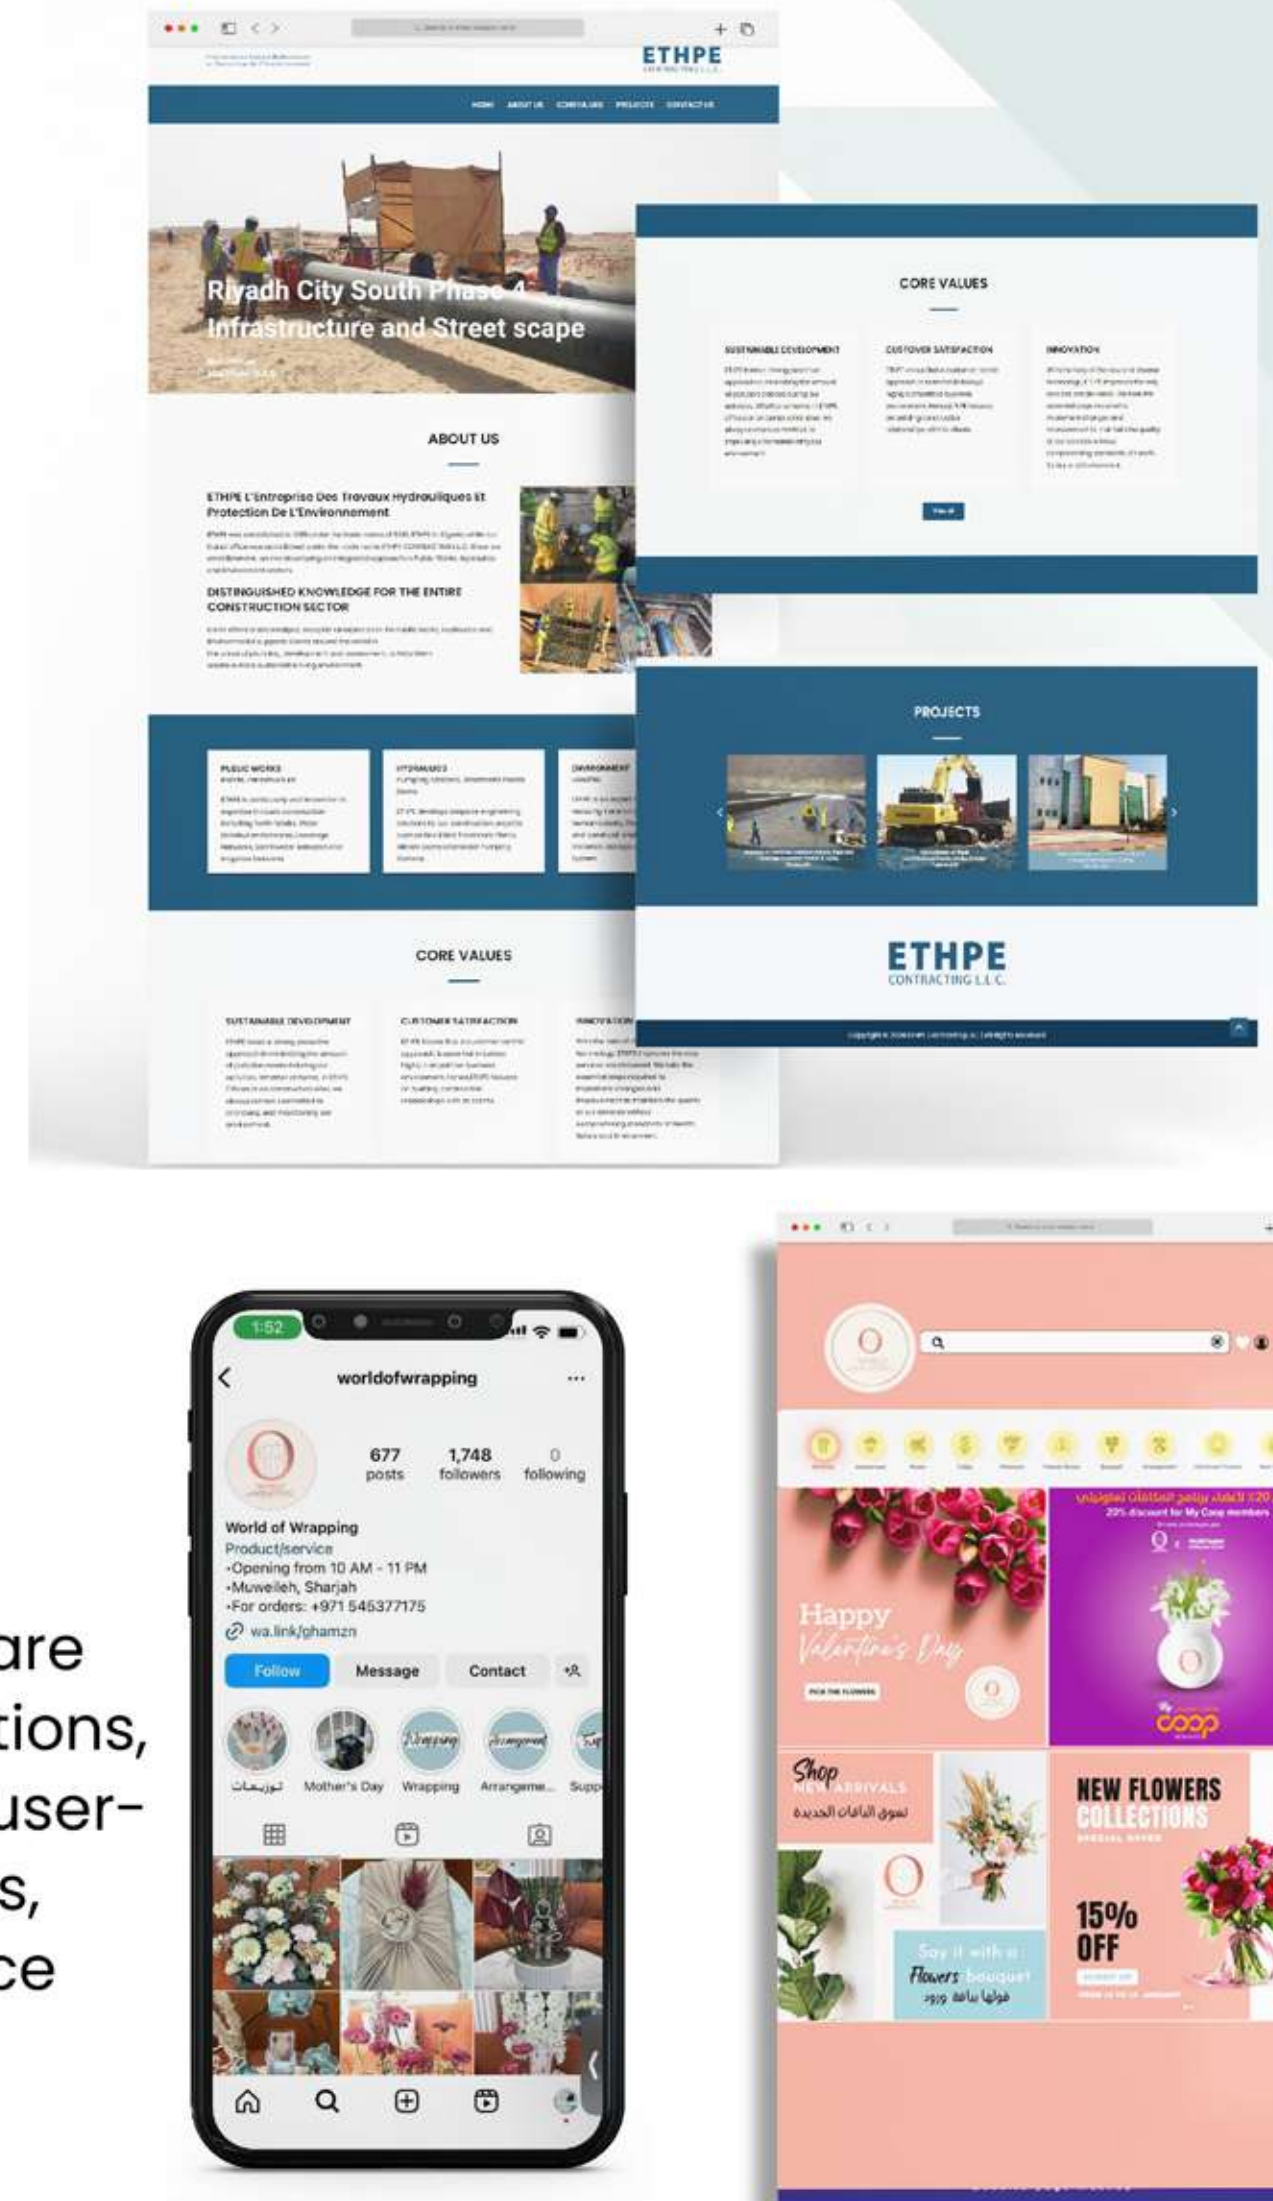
ETHPE
CONTRACTING L.L.C.

HOME ABOUT US COMPANIES PROJECTS CONTACT US

Riyadh City South Phase 4 Infrastructure and Street scape

ABOUT US

ETHPE L'Entreprise Des Travaux Hydrauliques Et Protection De L'Environnement

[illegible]

DISTINGUISHED KNOWLEDGE FOR THE ENTIRE CONSTRUCTION SECTOR

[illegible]

PUBLIC WORKS
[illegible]

HYDRAULICS
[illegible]

ENVIRONMENT
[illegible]

CORE VALUES

SUSTAINABLE DEVELOPMENT
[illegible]

CUSTOMER SATISFACTION
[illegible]

INNOVATION
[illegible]

CORE VALUES

SUSTAINABLE DEVELOPMENT
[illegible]

CUSTOMER SATISFACTION
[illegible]

INNOVATION
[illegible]

PROJECTS

ETHPE
CONTRACTING L.L.C.

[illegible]

are
tions,
user-
s,
ce

1:52

worldofwrapping

677 posts
1,748 followers
0 following

World of Wrapping
Product/service
•Opening from 10 AM - 11 PM
•Muweileh, Sharjah
•For orders: +971 545377175
wa.link/ghamzn

Follow
Message
Contact

توزيعات
Mother's Day
Wrapping
Arrangeme...
Supp

20% discount for My Coop members

Happy Valentine's Day

PICK THE FLOWERS

coop

Shop NEW ARRIVALS
تسوق الباقات الجديدة

NEW FLOWERS COLLECTIONS
SPECIAL OFFER

15% OFF

Say it with a Flowers bouquet
قولها باقة ورود